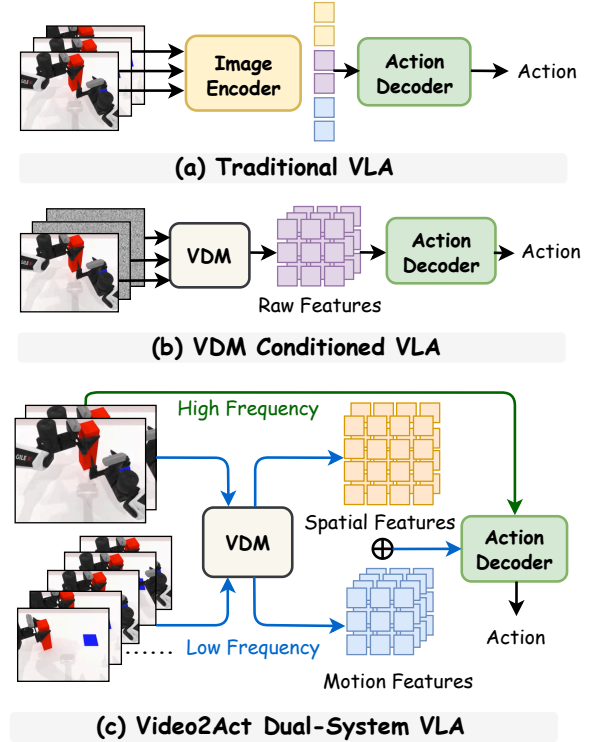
Image Encoder

Action Decoder

Action

(a) Traditional VLA

VDM

Raw Features

Action Decoder

Action

(b) VDM Conditioned VLA

High Frequency

Spatial Features

VDM

$\oplus$

Action Decoder

Action

Low Frequency

Motion Features

(c) Video2Act Dual-System VLA